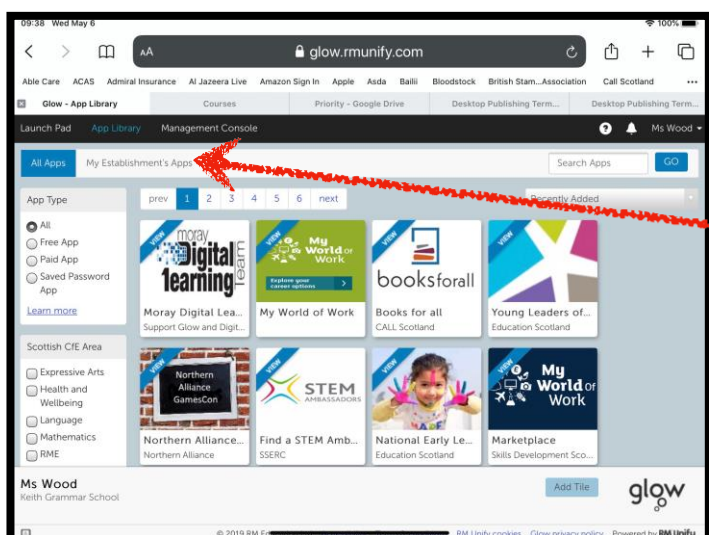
09:38 Wed May 6

100%

AA glow.rmunify.com

Able Care ACAS Admiral Insurance Al Jazeera Live Amazon Sign In Apple Asda Bailii Bloodstock British Stam...Association Call Scotland

Glow - App Library | Courses | Priority - Google Drive | Desktop Publishing Term... | Desktop Publishing Term...

Launch Pad App Library Management Console

Ms Wood

All Apps My Establishment's Apps

Search Apps GO

App Type

All
Free App
Paid App
Saved Password App

Learn more

prev 1 2 3 4 5 6 next

Recently Added

VIEW
moray Digital learning team
Moray Digital Lea...
Support Glow and Digit...

VIEW
My World of Work
Explore your career options
My World of Work

VIEW
booksforall
Books for all
CALL Scotland

Young Leaders of...
Education Scotland

Scottish CfE Area

Expressive Arts
Health and Wellbeing
Language
Mathematics
RME

VIEW
Northern Alliance GamesCon
Northern Alliance...
Northern Alliance

VIEW
STEM AMBASSADORS
Find a STEM Amb...
SSERC

VIEW
National Early Le...
Education Scotland

VIEW
My World of Work
Marketplace
Skills Development Sco...

Ms Wood
Keith Grammar School

Add Tile

glow

© 2019 RM Ed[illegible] RM Unify cookies Glow privacy policy Powered by RM Unify